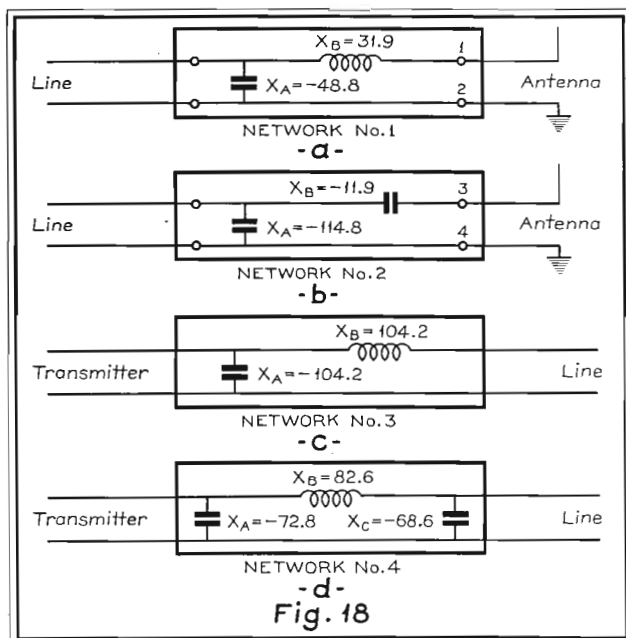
Line

$X_B = 31.9$

1

$X_A = -48.8$

2

Antenna

NETWORK No.1

-a-

Line

$X_B = -11.9$

3

$X_A = -114.8$

4

Antenna

NETWORK No.2

-b-

Transmitter

$X_B = 104.2$

$X_A = -104.2$

Line

NETWORK No.3

-c-

Transmitter

$X_B = 82.6$

$X_A = -72.8$

$X_C = -68.6$

Line

NETWORK No.4

-d-

Fig. 18